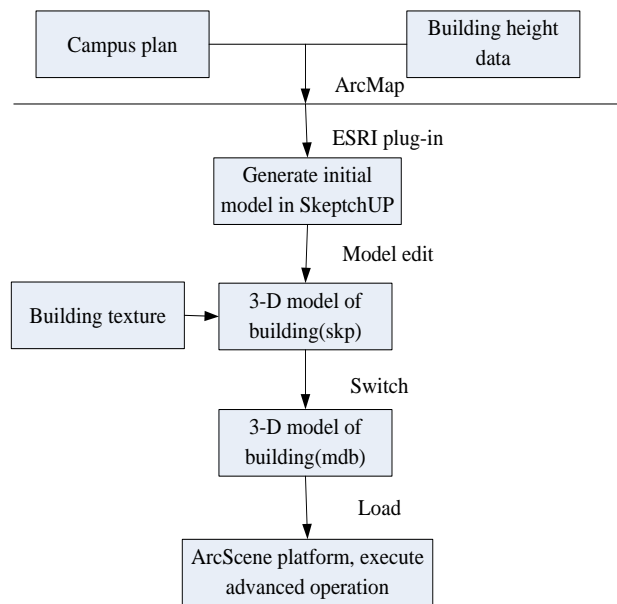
Campus plan

Building height data

ArcMap

ESRI plug-in

Generate initial model in SkeptchUP

Model edit

Building texture

3-D model of building(skp)

Switch

3-D model of building(mdb)

Load

ArcScene platform, execute advanced operation